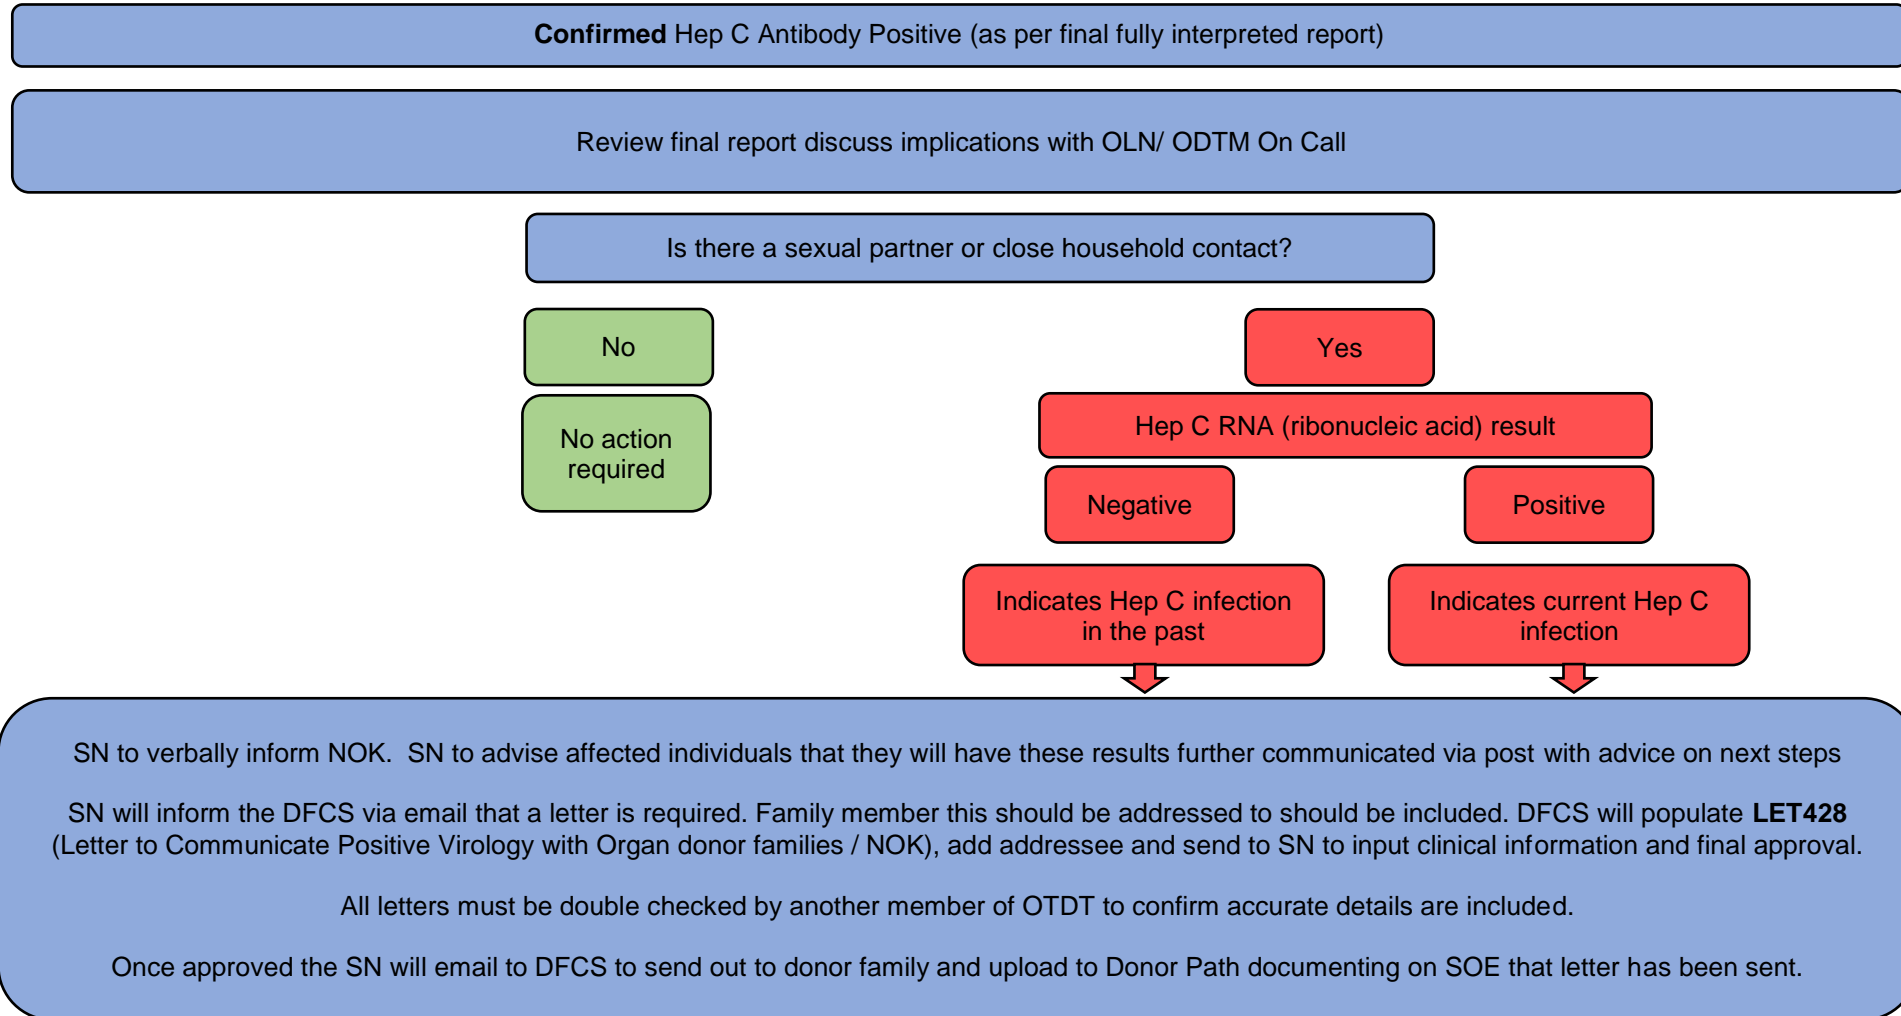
**Confirmed** Hep C Antibody Positive (as per final fully interpreted report)

Review final report discuss implications with OLN/ ODTM On Call

Is there a sexual partner or close household contact?

No

No action required

Yes

Hep C RNA (ribonucleic acid) result

Negative

Positive

Indicates Hep C infection in the past

Indicates current Hep C infection

SN to verbally inform NOK. SN to advise affected individuals that they will have these results further communicated via post with advice on next steps

SN will inform the DFCS via email that a letter is required. Family member this should be addressed to should be included. DFCS will populate **LET428** (Letter to Communicate Positive Virology with Organ donor families / NOK), add addressee and send to SN to input clinical information and final approval.

All letters must be double checked by another member of OTDT to confirm accurate details are included.

Once approved the SN will email to DFCS to send out to donor family and upload to Donor Path documenting on SOE that letter has been sent.